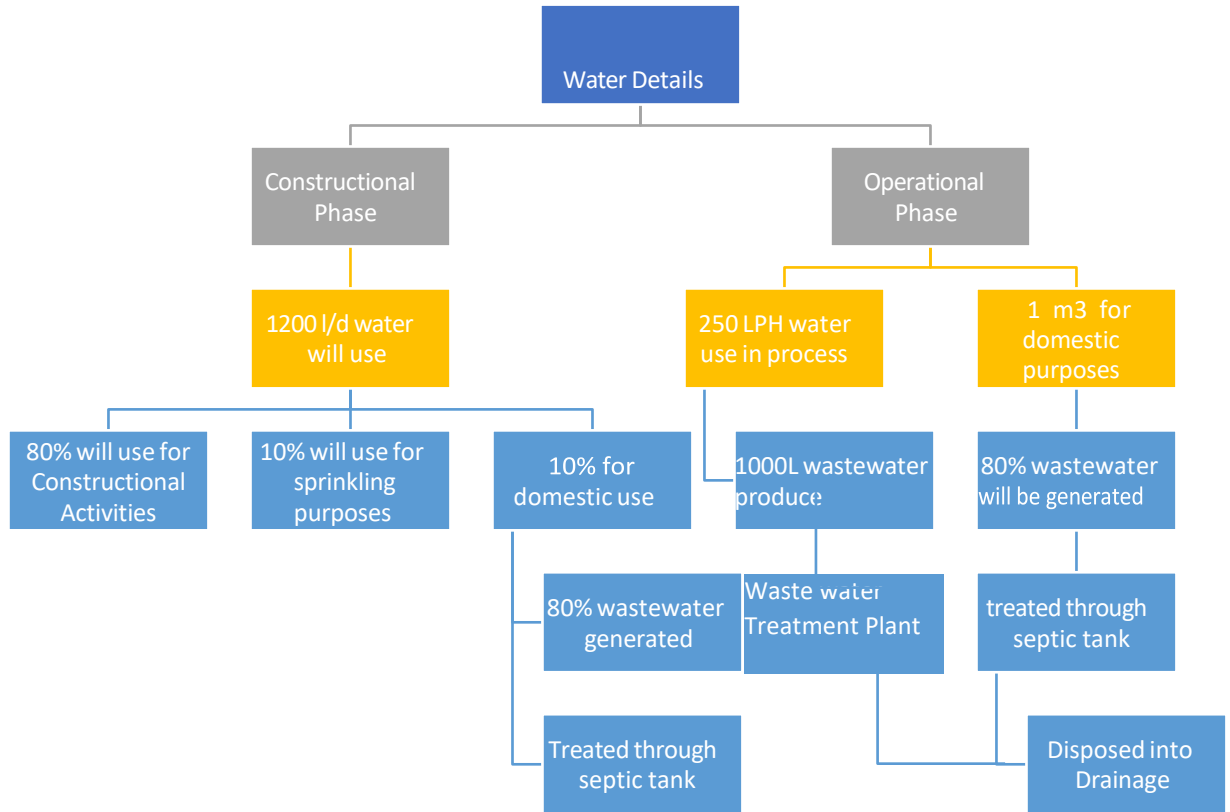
Water Details

Constructional Phase

Operational Phase

1200 l/d water will use

250 LPH water use in process

1 m3 for domestic purposes

80% will use for Constructional Activities

10% will use for sprinkling purposes

10% for domestic use

1000L wastewater produce

80% wastewater will be generated

80% wastewater generated

Waste water Treatment Plant

treated through septic tank

Treated through septic tank

Disposed into Drainage